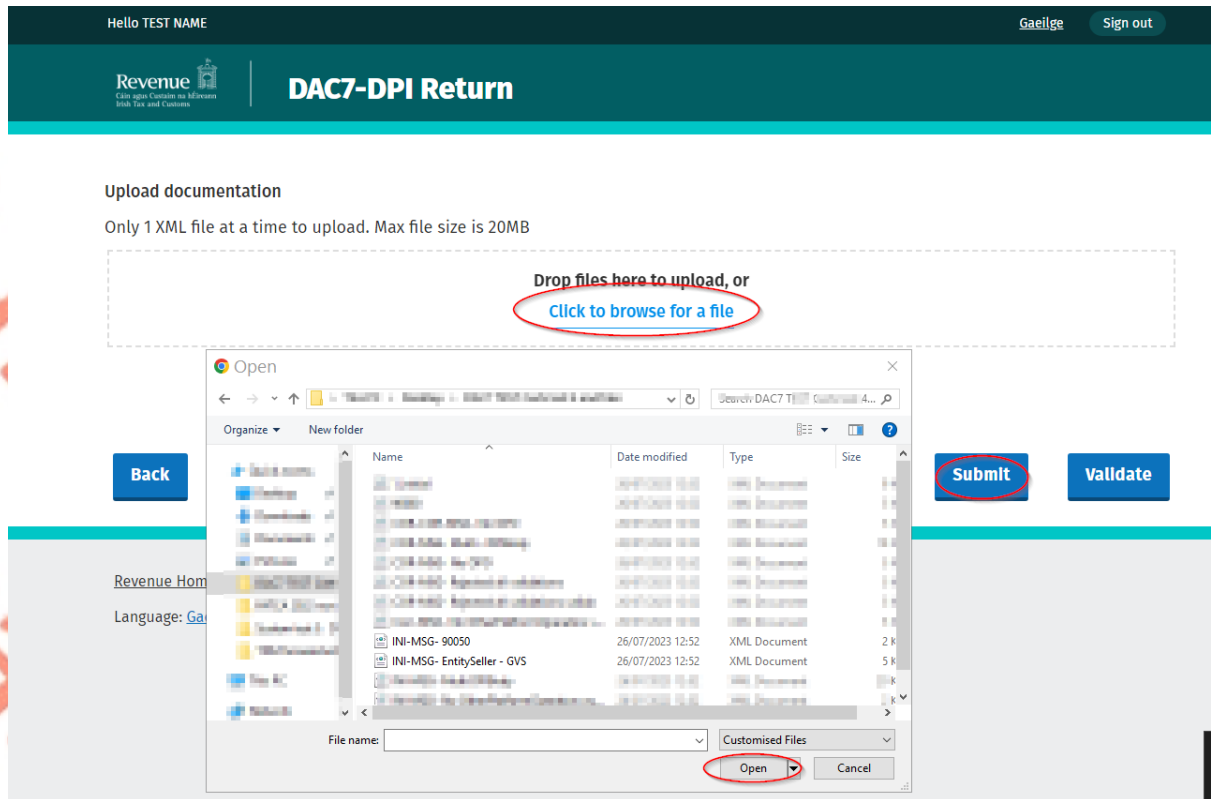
Hello TEST NAME

Gaeilge

Sign out

Revenue
Cáin agus Custaim na hÉireann
Irish Tax and Customs

DAC7-DPI Return

Upload documentation

Only 1 XML file at a time to upload. Max file size is 20MB

Drop files here to upload, or
Click to browse for a file

Back

Submit

Validate

Revenue Hom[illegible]

Language: Ga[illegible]

Open

Search DAC7 T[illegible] 4...

Organize

New folder

| Name | Date modified | Type | Size |
|---|---|---|---|
| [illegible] | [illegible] | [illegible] | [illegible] |
| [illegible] | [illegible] | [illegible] | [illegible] |
| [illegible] | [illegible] | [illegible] | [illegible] |
| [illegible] | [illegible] | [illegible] | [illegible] |
| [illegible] | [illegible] | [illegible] | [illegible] |
| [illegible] | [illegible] | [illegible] | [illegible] |
| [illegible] | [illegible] | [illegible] | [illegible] |
| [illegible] | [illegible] | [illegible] | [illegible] |
| INI-MSG- 90050 | 26/07/2023 12:52 | XML Document | 2 K |
| INI-MSG- EntitySeller - GVS | 26/07/2023 12:52 | XML Document | 5 K |
| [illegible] | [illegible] | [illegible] | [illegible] |
| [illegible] | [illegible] | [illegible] | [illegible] |

File name:

Customised Files

Open

Cancel